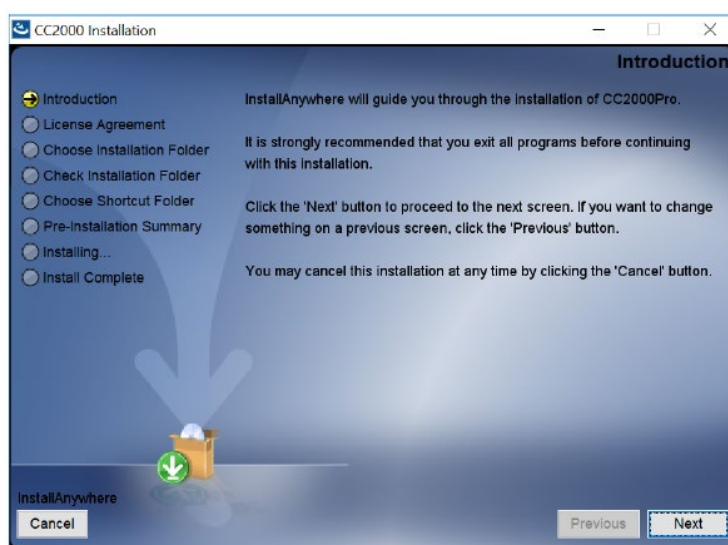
CC2000 Installation

Introduction

Introduction
License Agreement
Choose Installation Folder
Check Installation Folder
Choose Shortcut Folder
Pre-Installation Summary
Installing...
Install Complete

InstallAnywhere will guide you through the installation of CC2000Pro.

It is strongly recommended that you exit all programs before continuing with this installation.

Click the 'Next' button to proceed to the next screen. If you want to change something on a previous screen, click the 'Previous' button.

You may cancel this installation at any time by clicking the 'Cancel' button.

InstallAnywhere
Cancel
Previous
Next